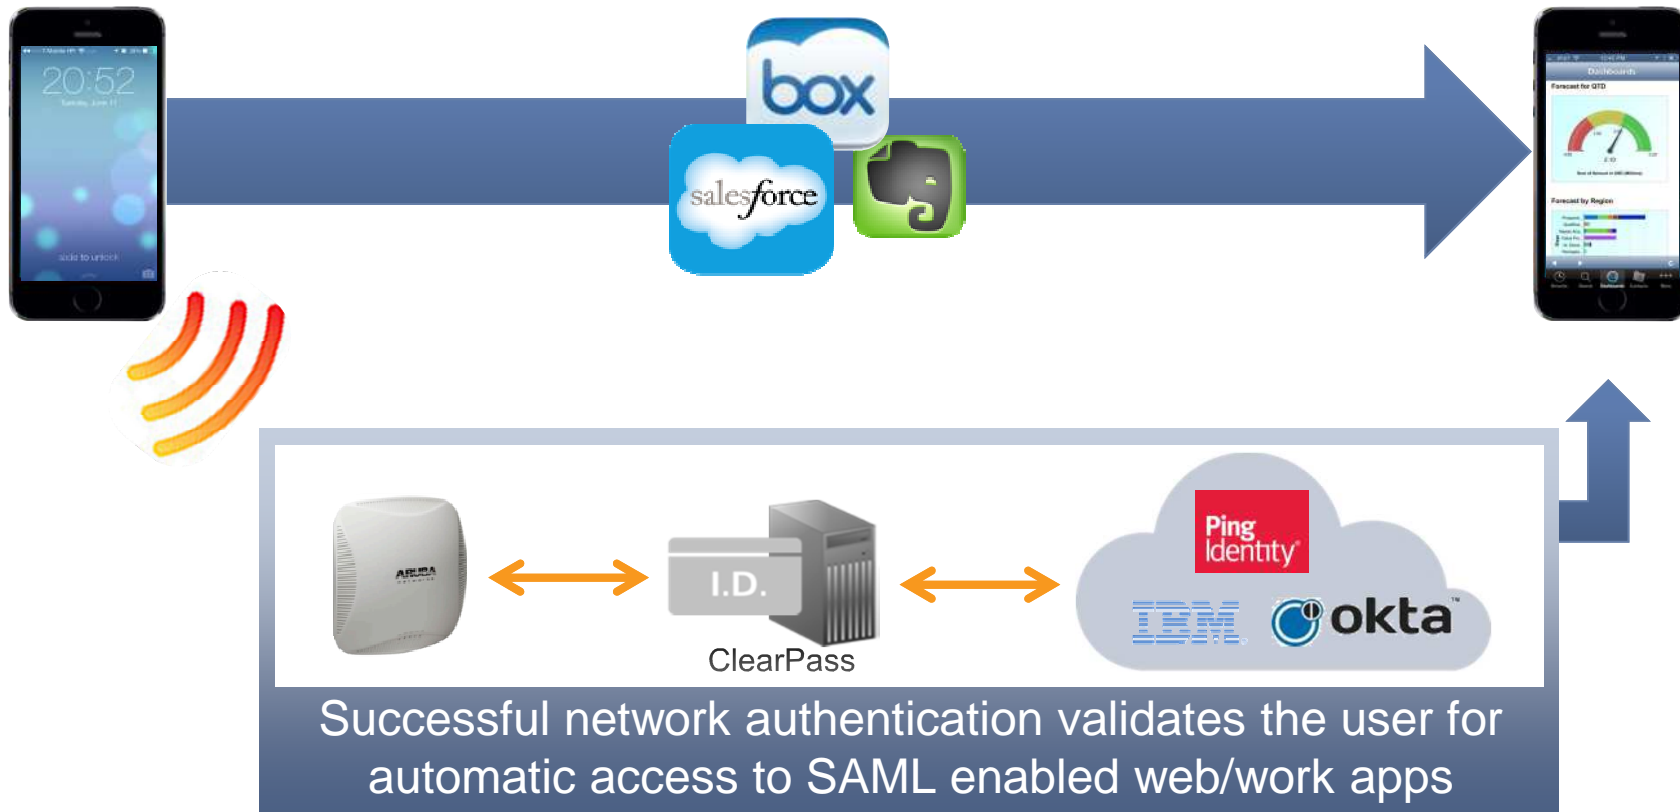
20:52

box

salesforce

Dashboards

Forecast for QTD

Forecast by Region

ARUBA

I.D.

ClearPass

Ping Identity

IBM

okta™

Successful network authentication validates the user for automatic access to SAML enabled web/work apps